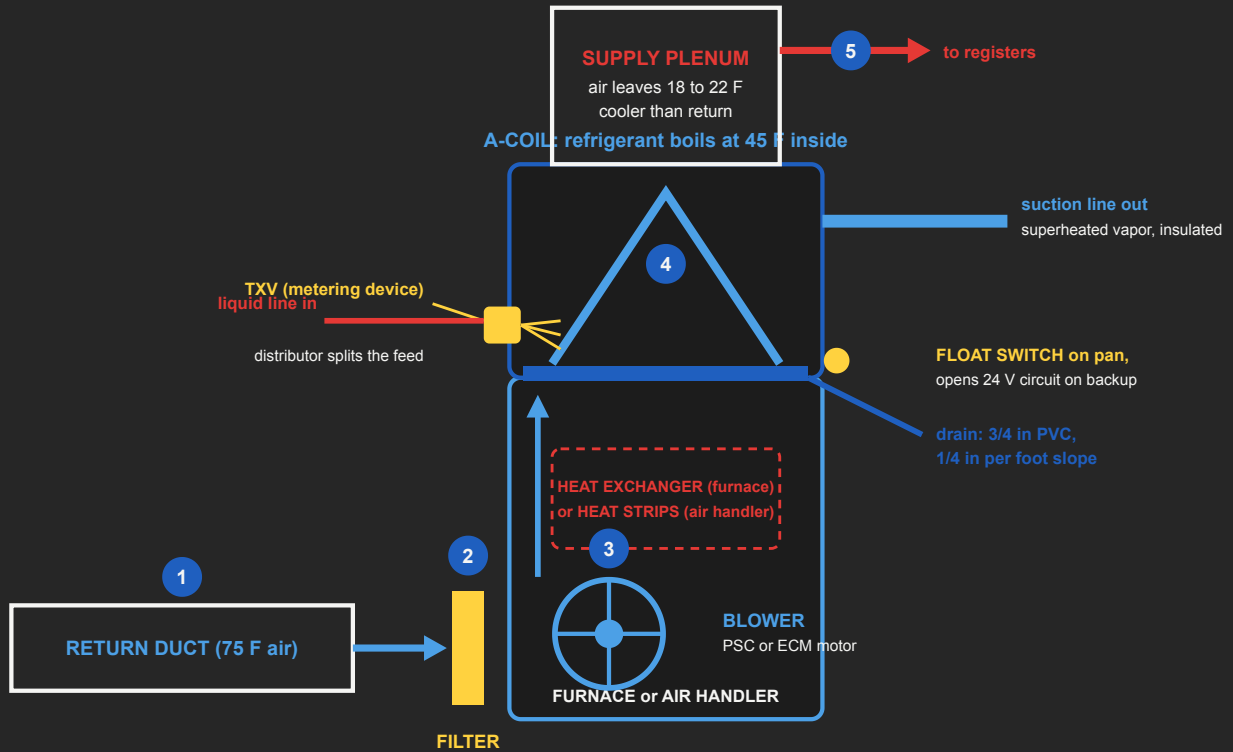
SUPPLY PLENUM
air leaves 18 to 22 F cooler than return

5

to registers

A-COIL: refrigerant boils at 45 F inside

suction line out
superheated vapor, insulated

4

TXV (metering device)
liquid line in

distributor splits the feed

FLOAT SWITCH on pan,
opens 24 V circuit on backup

drain: 3/4 in PVC,
1/4 in per foot slope

HEAT EXCHANGER (furnace)
or HEAT STRIPS (air handler)

3

1

2

RETURN DUCT (75 F air)

BLOWER
PSC or ECM motor

FURNACE or AIR HANDLER

FILTER